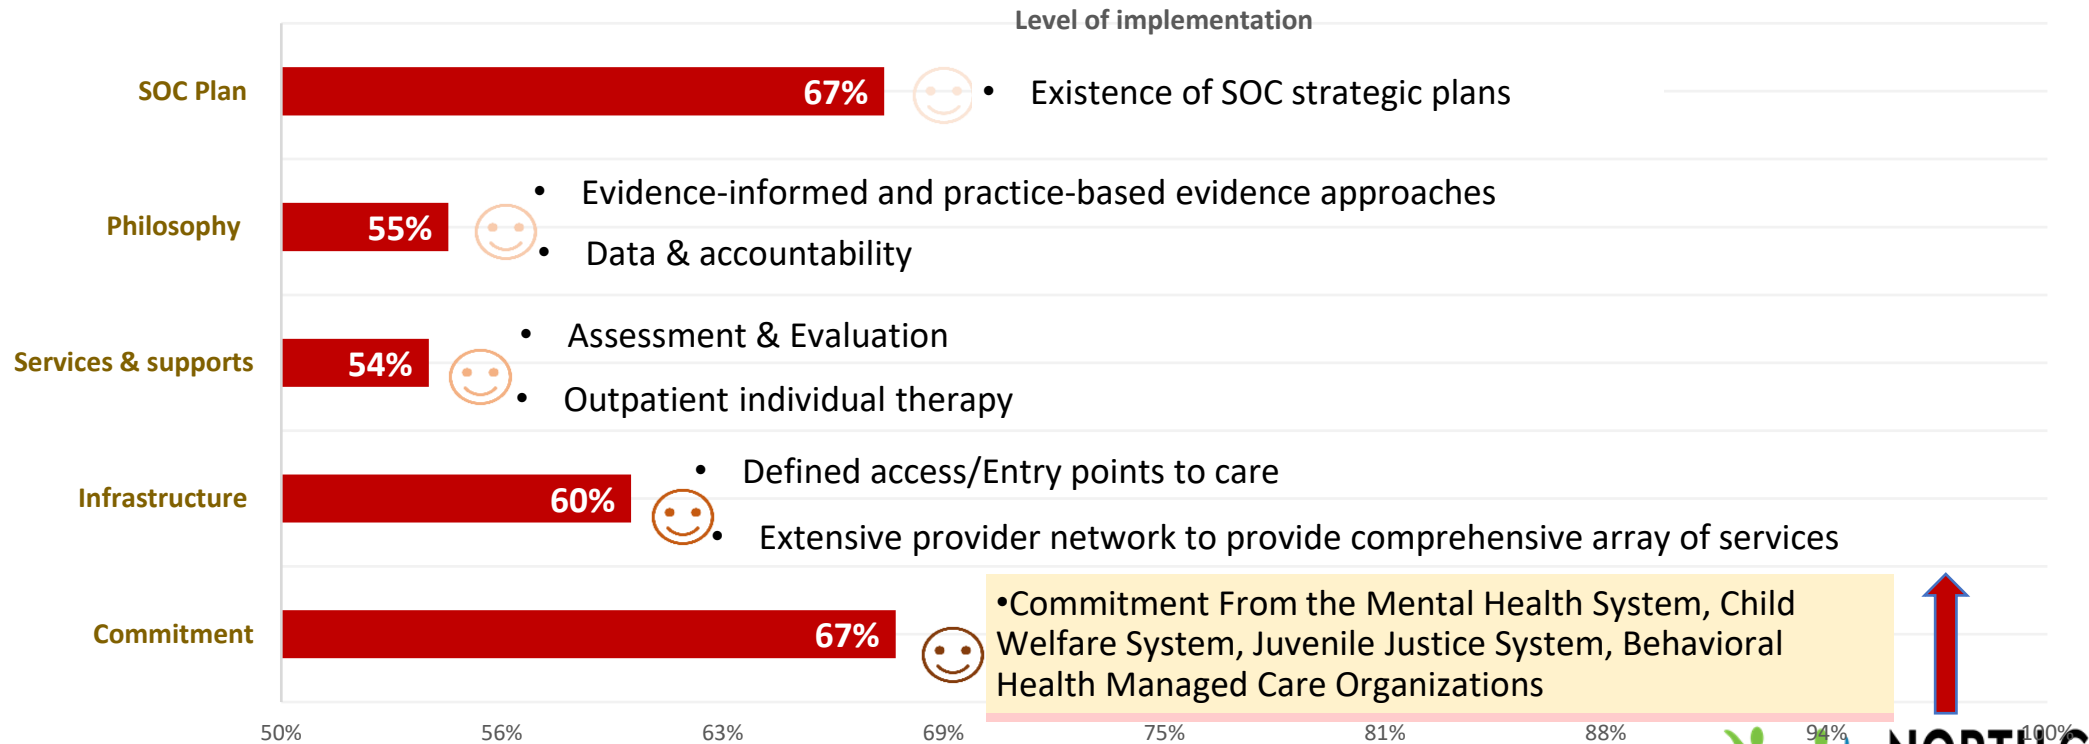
Level of implementation

SOC Plan
67%
• Existence of SOC strategic plans

Philosophy
55%
• Evidence-informed and practice-based evidence approaches
• Data & accountability

Services & supports
54%
• Assessment & Evaluation
• Outpatient individual therapy

Infrastructure
60%
• Defined access/Entry points to care
• Extensive provider network to provide comprehensive array of services

Commitment
67%
•Commitment From the Mental Health System, Child Welfare System, Juvenile Justice System, Behavioral Health Managed Care Organizations

50% 56% 63% 69% 75% 81% 88% 94% 100%

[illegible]